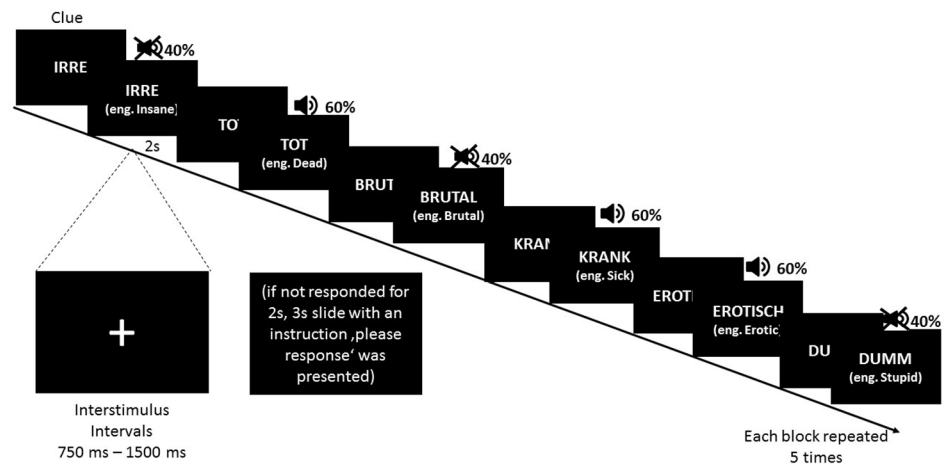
Clue

IRRE

40%

IRRE
(eng. Insane)

2s

TOT

60%

TOT
(eng. Dead)

BRUT

40%

BRUTAL
(eng. Brutal)

KRAN

60%

KRANK
(eng. Sick)

EROT

60%

EROTISCH
(eng. Erotic)

DU

40%

DUMM
(eng. Stupid)

+

Interstimulus Intervals
750 ms – 1500 ms

(if not responded for 2s, 3s slide with an instruction ‚please response' was presented)

Each block repeated 5 times